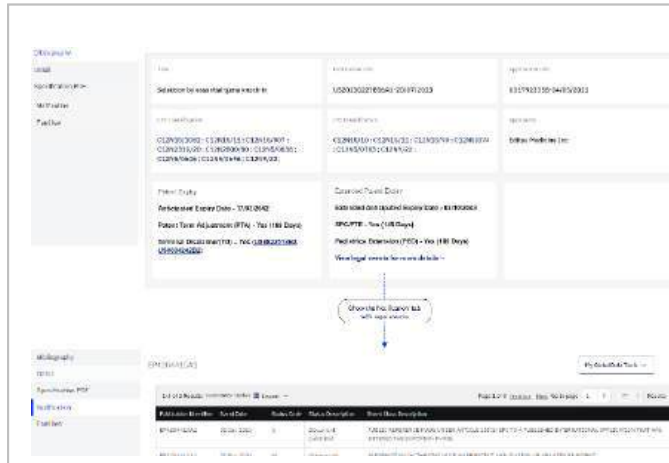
Bibliography
Legal
Specification PDF
Notifications
Family

Title
Selection by base changing enzyme in

Publication No.
US20130227856A1 - 2013/1/2013

Application No.
US17913193 - 04/05/2013

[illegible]
C12N 15/1082 ; C12N 15/11 ; C12N 15/907 ; C12N 2310/20 ; C12N 2800/80 ; C12N 9/22 ; C12N 9/1276 ; C12N 15/90 ; C12N 9/22

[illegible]
C12N 15/10 ; C12N 15/11 ; C12N 15/90 ; C12N 9/22 ; C12N 15/902 ; C12N 9/22

Applicants
Editas Medicine Inc

Patent Expiry
Anticipated Expiry Date - 11/01/2042
Patent Term Adjustment (PTA) - Yes (186 Days)
Terminal Disclaimer (TD) - Yes ([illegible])

Extended Patent Expiry
Estimated date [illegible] expiry date - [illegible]
SPC/PTE - Yes (418 Days)
Paediatric Extension (PED) - Yes (180 Days)
View legal events for more details →

Show the Notification tab with legal events

Bibliography
Legal
Specification PDF
Notifications
Family

EP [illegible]

My Saved Data Tools ∨

1-8 of 8 Results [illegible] Export ∨

Page 1 of 1 Previous Next Go to page 1 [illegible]

| Publication Number | Event Date | Status Code | Status Description | Event Class Description |
|---|---|---|---|---|
| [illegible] | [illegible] | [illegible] | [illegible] | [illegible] |
| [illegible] | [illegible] | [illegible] | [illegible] | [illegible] |